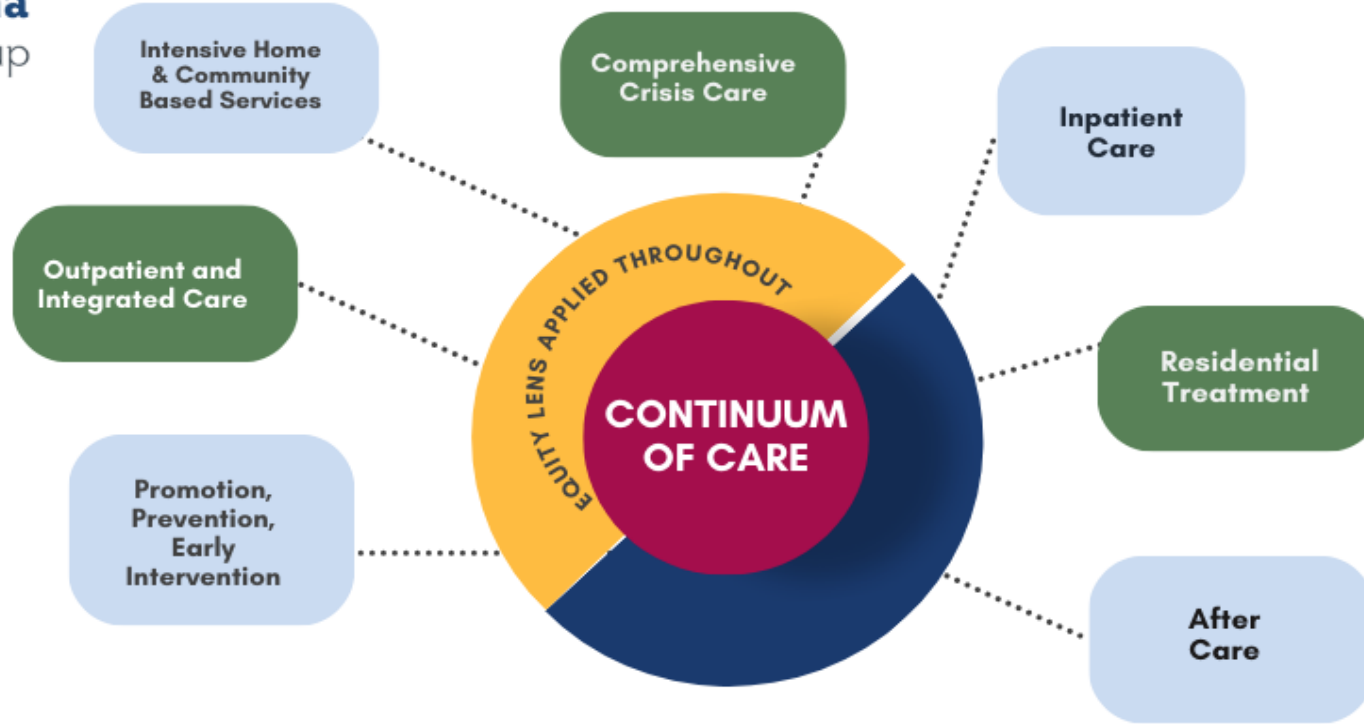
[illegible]
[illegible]

Intensive Home & Community Based Services

Comprehensive Crisis Care

Inpatient Care

Outpatient and Integrated Care

EQUITY LENS APPLIED THROUGHOUT

CONTINUUM OF CARE

Residential Treatment

Promotion, Prevention, Early Intervention

After Care